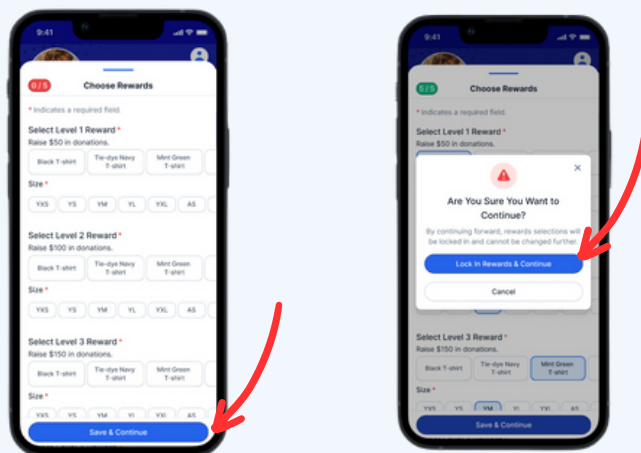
9:41

0 / 5 Choose Rewards

* Indicates a required field.

Select Level 1 Reward *
Raise $50 in donations.

Black T-shirt | Tie-dye Navy T-shirt | Mint Green T-shirt

Size *

YXS | YS | YM | YL | YXL | AS

Select Level 2 Reward *
Raise $100 in donations.

Black T-shirt | Tie-dye Navy T-shirt | Mint Green T-shirt

Size *

YXS | YS | YM | YL | YXL | AS

Select Level 3 Reward *
Raise $150 in donations.

Black T-shirt | Tie-dye Navy T-shirt | Mint Green T-shirt

Size *

YXS | YS | YM | YL | YXL | AS

Save & Continue

9:41

5 / 5 Choose Rewards

* Indicates a required field.

Select Level 1 Reward *
Raise $50 in donations.

Size *

Are You Sure You Want to Continue?

By continuing forward, rewards selections will be locked in and cannot be changed further.

Lock In Rewards & Continue

Cancel

Select Level 3 Reward *
Raise $150 in donations.

Black T-shirt | Tie-dye Navy T-shirt | Mint Green T-shirt

Size *

YXS | YS | YM | YL | YXL | AS

Save & Continue